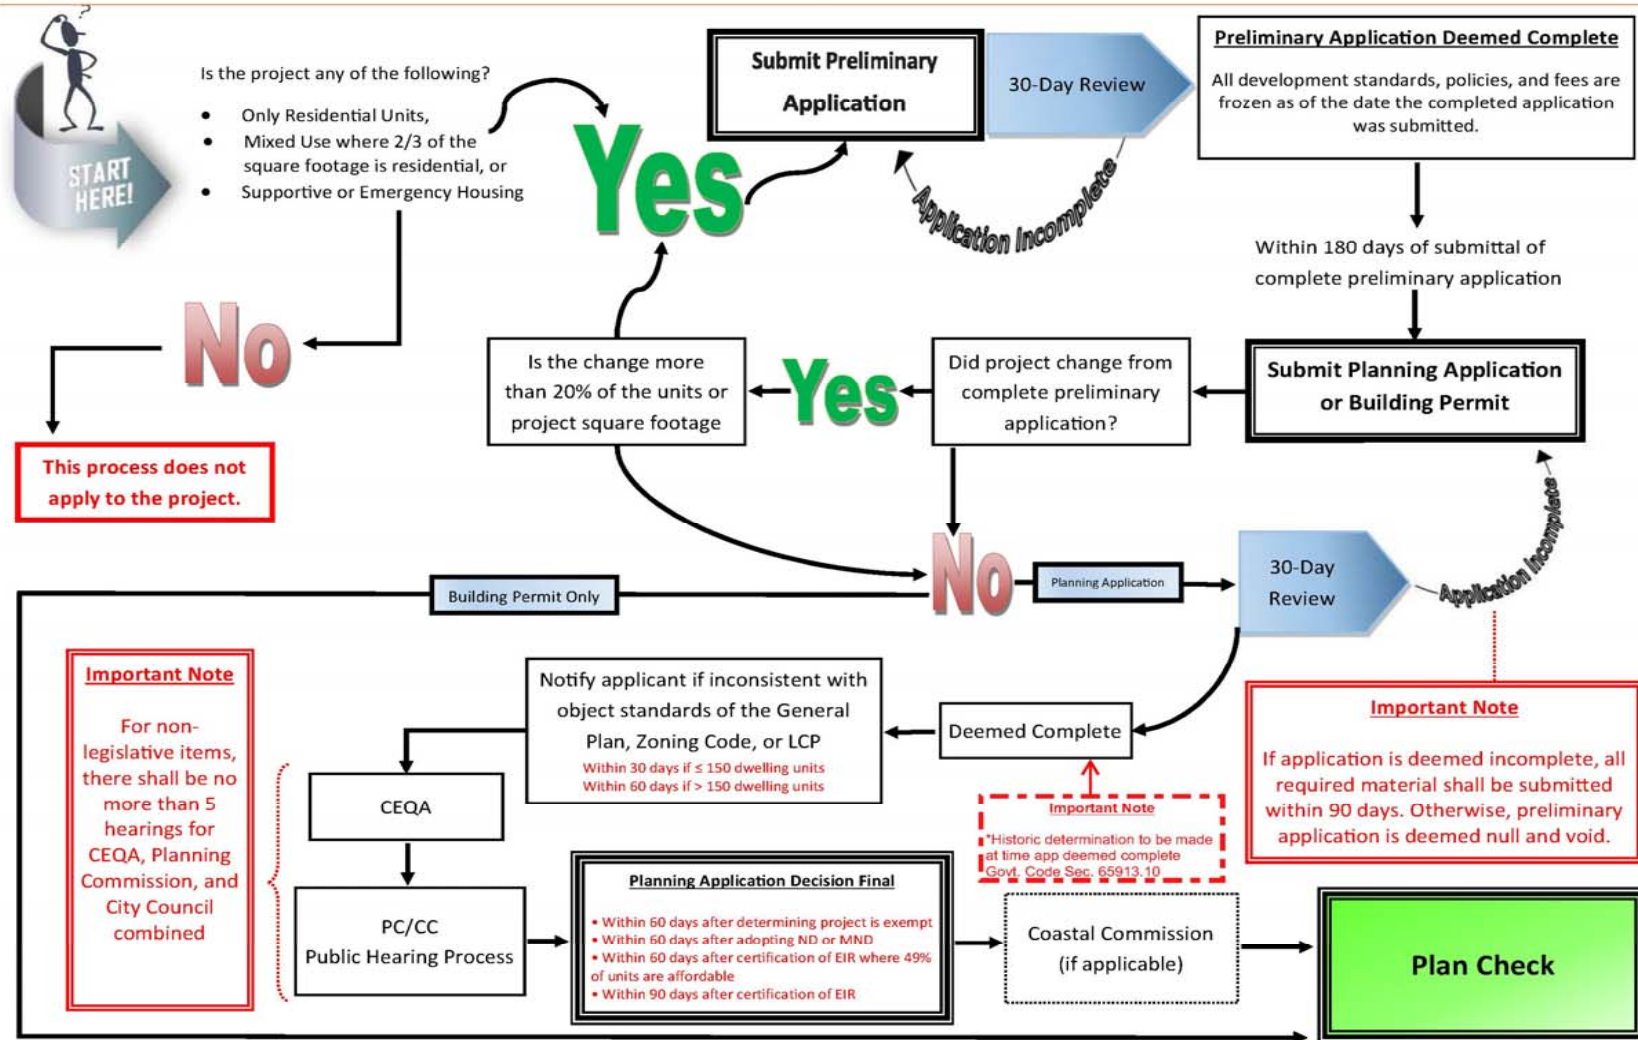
START HERE!

Is the project any of the following?

- Only Residential Units,
- Mixed Use where 2/3 of the square footage is residential, or
- Supportive or Emergency Housing

Yes

Submit Preliminary Application

30-Day Review

Preliminary Application Deemed Complete

All development standards, policies, and fees are frozen as of the date the completed application was submitted.

Application Incomplete

Within 180 days of submittal of complete preliminary application

No

This process does not apply to the project.

Is the change more than 20% of the units or project square footage

Yes

Did project change from complete preliminary application?

Submit Planning Application or Building Permit

Application Incomplete

No

Planning Application

30-Day Review

Building Permit Only

Important Note

For non-legislative items, there shall be no more than 5 hearings for CEQA, Planning Commission, and City Council combined

Notify applicant if inconsistent with object standards of the General Plan, Zoning Code, or LCP
Within 30 days if ≤ 150 dwelling units
Within 60 days if > 150 dwelling units

Deemed Complete

Important Note

If application is deemed incomplete, all required material shall be submitted within 90 days. Otherwise, preliminary application is deemed null and void.

CEQA

Important Note
*Historic determination to be made at time app deemed complete
Govt. Code Sec. 65913.10

PC/CC
Public Hearing Process

Planning Application Decision Final
• Within 60 days after determining project is exempt
• Within 60 days after adopting ND or MND
• Within 60 days after certification of EIR where 49% of units are affordable
• Within 90 days after certification of EIR

Coastal Commission (if applicable)

Plan Check